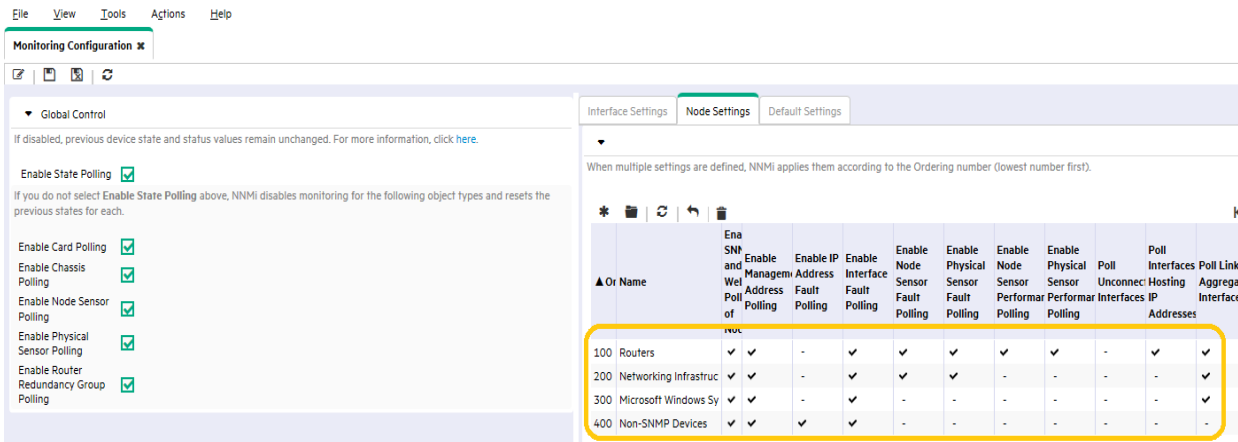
File View Tools Actions Help

Monitoring Configuration ✖

Global Control

If disabled, previous device state and status values remain unchanged. For more information, click here.

Enable State Polling ✔

If you do not select **Enable State Polling** above, NNMi disables monitoring for the following object types and resets the previous states for each.

Enable Card Polling ✔
Enable Chassis Polling ✔
Enable Node Sensor Polling ✔
Enable Physical Sensor Polling ✔
Enable Router Redundancy Group Polling ✔

Interface Settings | Node Settings | Default Settings

When multiple settings are defined, NNMi applies them according to the Ordering number (lowest number first).

| ▲Or | Name | Ena SNM and Wel Poll of Noc | Enable Managem Address Polling | Enable IP Address Fault Polling | Enable Interface Fault Polling | Enable Node Sensor Fault Polling | Enable Physical Sensor Fault Polling | Enable Node Sensor Performar Polling | Enable Physical Sensor Performar Polling | Poll Unconnect Interfaces | Poll Interfaces Hosting IP Addresses | Poll Link Aggrega Interface |
|---|---|---|---|---|---|---|---|---|---|---|---|---|
| 100 | Routers | ✔ | ✔ | - | ✔ | ✔ | ✔ | ✔ | ✔ | - | ✔ | ✔ |
| 200 | Networking Infrastruc | ✔ | ✔ | - | ✔ | ✔ | ✔ | - | - | - | - | ✔ |
| 300 | Microsoft Windows Sy | ✔ | ✔ | - | ✔ | - | - | - | - | - | - | ✔ |
| 400 | Non-SNMP Devices | ✔ | ✔ | ✔ | ✔ | - | - | - | - | - | - | - |